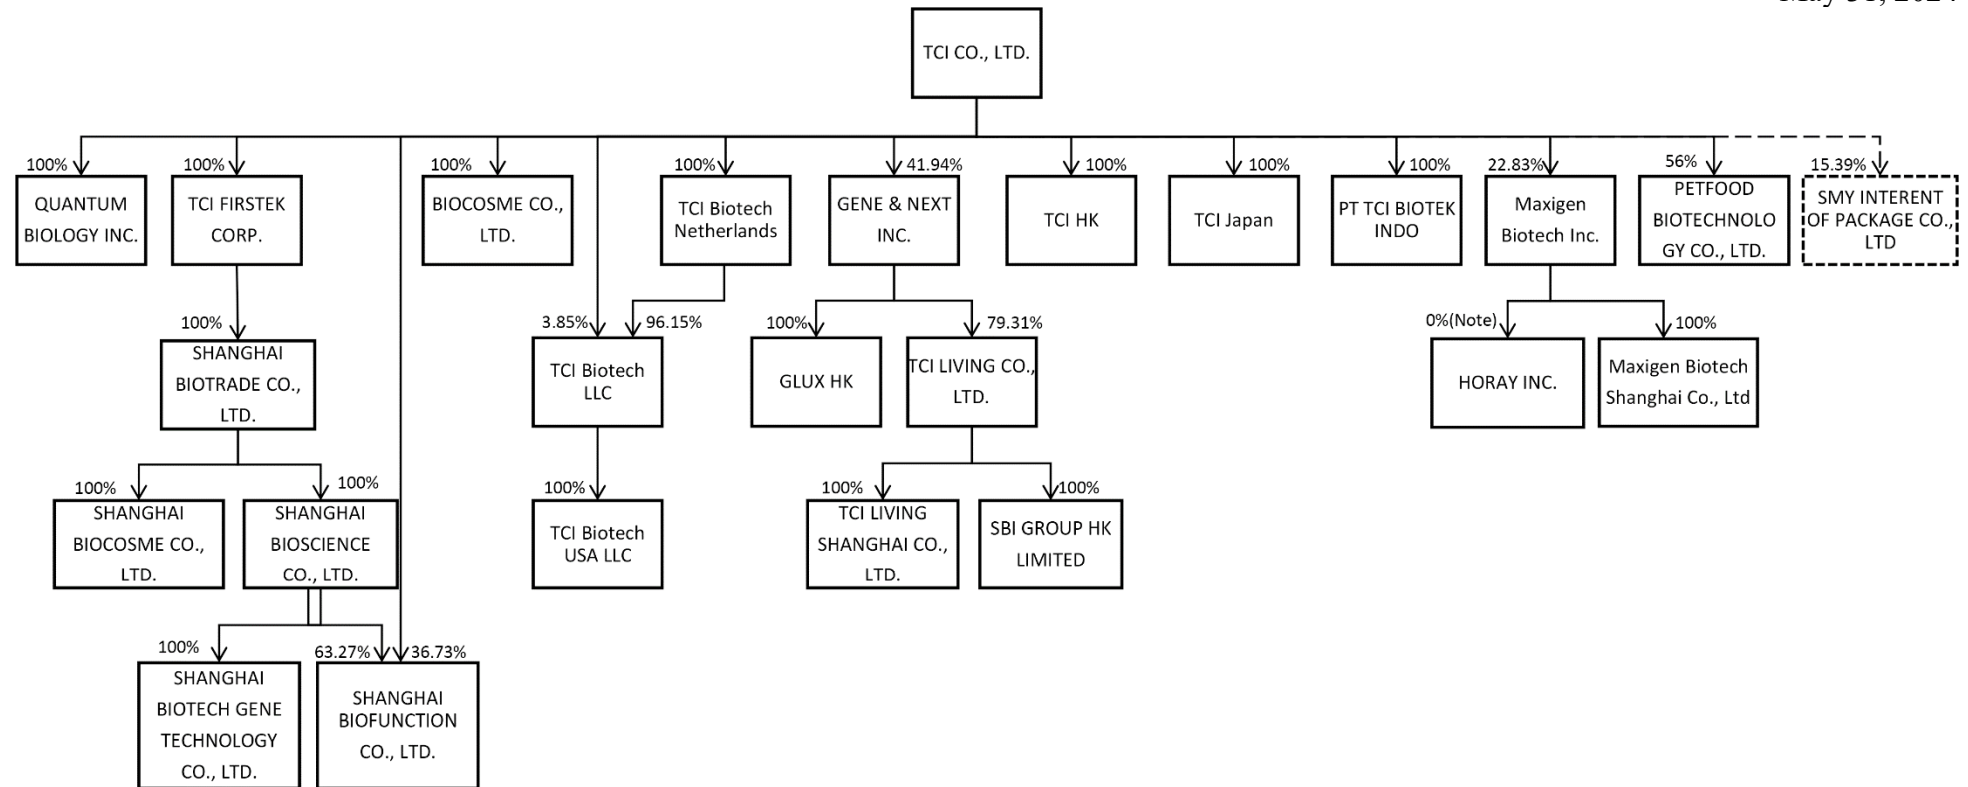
TCI CO., LTD.

100% QUANTUM BIOLOGY INC.

100% TCI FIRSTEK CORP.

100% SHANGHAI BIOTRADE CO., LTD.

100% SHANGHAI BIOCOSME CO., LTD.

100% SHANGHAI BIOSCIENCE CO., LTD.

100% SHANGHAI BIOTECH GENE TECHNOLOGY CO., LTD.

63.27% 36.73% SHANGHAI BIOFUNCTION CO., LTD.

100% BIOCOSME CO., LTD.

100% TCI Biotech Netherlands

3.85% 96.15% TCI Biotech LLC

100% TCI Biotech USA LLC

41.94% GENE & NEXT INC.

100% GLUX HK

79.31% TCI LIVING CO., LTD.

100% TCI LIVING SHANGHAI CO., LTD.

100% SBI GROUP HK LIMITED

100% TCI HK

100% TCI Japan

100% PT TCI BIOTEK INDO

22.83% Maxigen Biotech Inc.

0%(Note) HORAY INC.

100% Maxigen Biotech Shanghai Co., Ltd

56% PETFOOD BIOTECHNOLOGY CO., LTD.

15.39% SMY INTERENT OF PACKAGE CO., LTD